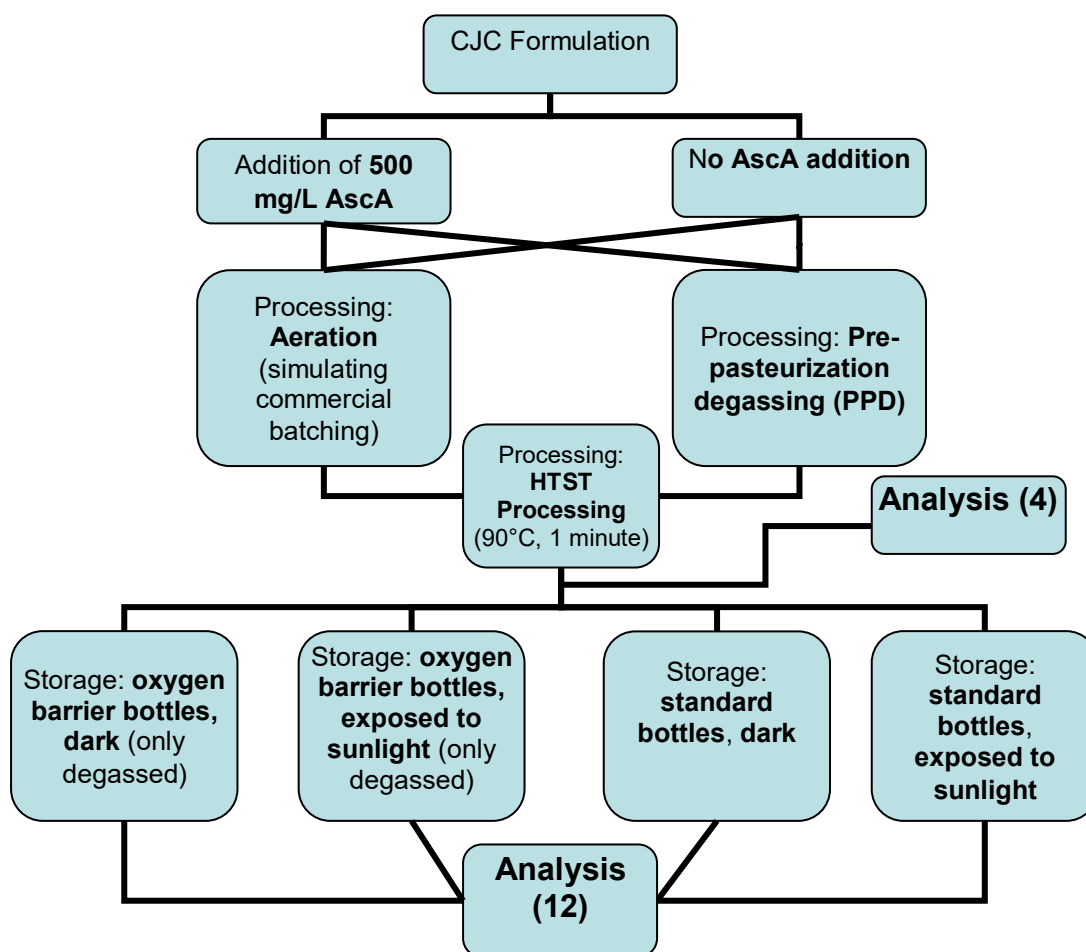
CJC Formulation

Addition of **500 mg/L AscA**

No **AscA addition**

Processing: **Aeration** (simulating commercial batching)

Processing: **Pre-pasteurization degassing (PPD)**

Processing: **HTST Processing** (90°C, 1 minute)

**Analysis (4)**

Storage: **oxygen barrier bottles, dark** (only degassed)

Storage: **oxygen barrier bottles, exposed to sunlight** (only degassed)

Storage: **standard bottles**, **dark**

Storage: **standard bottles**, **exposed to sunlight**

**Analysis (12)**